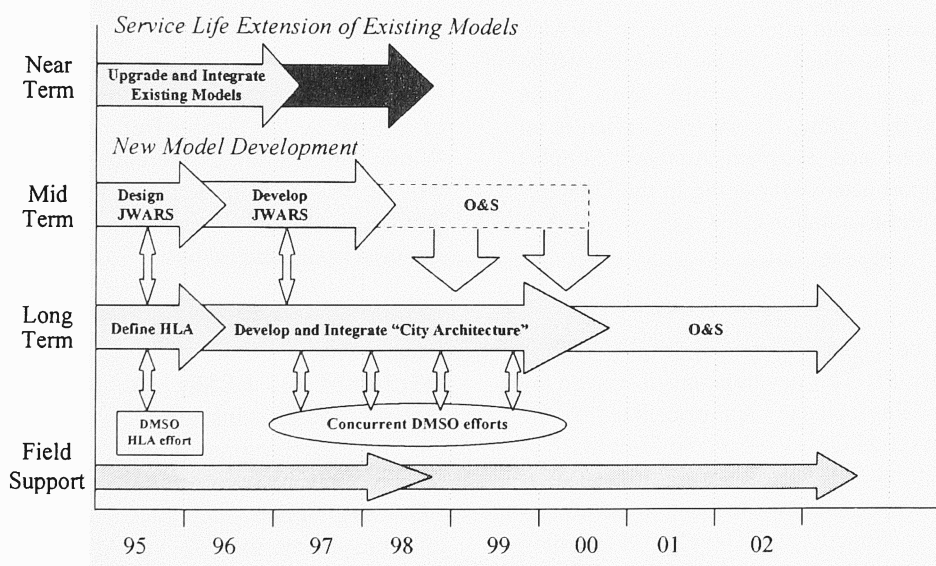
Service Life Extension of Existing Models

Near Term

Upgrade and Integrate Existing Models

New Model Development

Mid Term

Design JWARS

Develop JWARS

O&S

Long Term

Define HLA

Develop and Integrate "City Architecture"

O&S

DMSO HLA effort

Concurrent DMSO efforts

Field Support

95 96 97 98 99 00 01 02